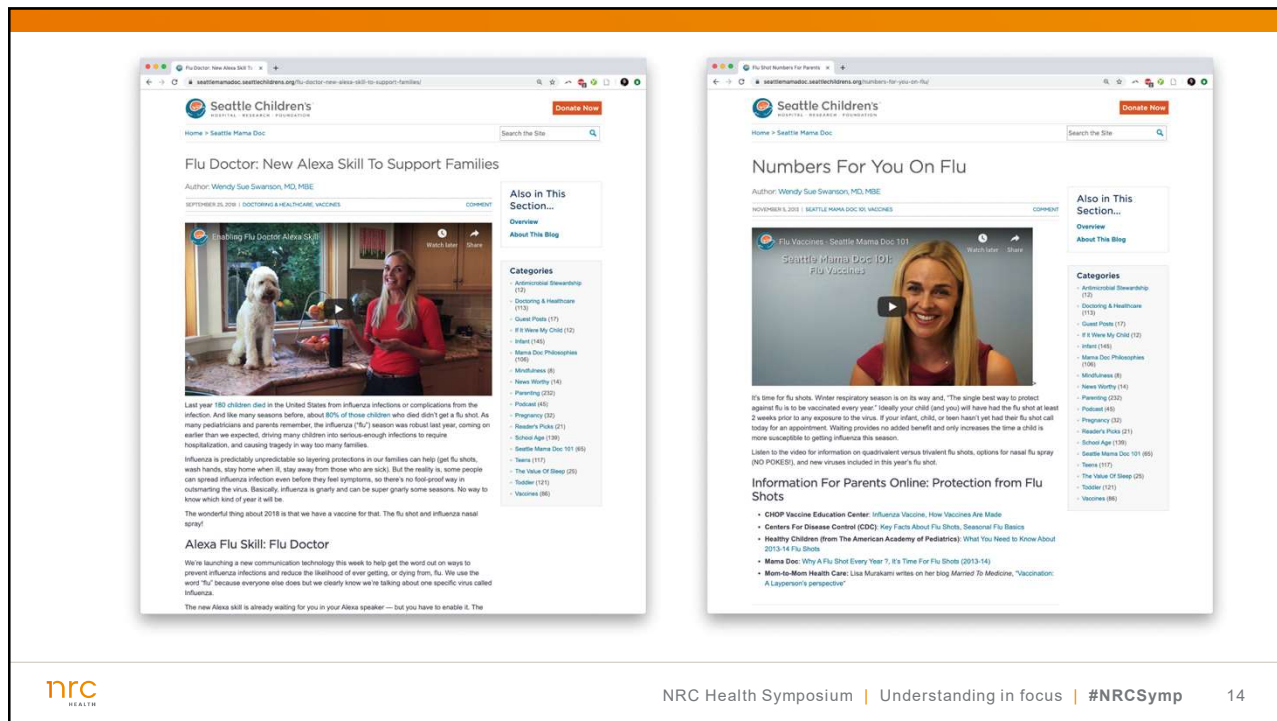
Flu Doctor: New Alexa Skill To ×

seattlemamadoc.seattlechildrens.org/flu-doctor-new-alexa-skill-to-support-families/

Seattle Children's
HOSPITAL · RESEARCH · FOUNDATION

Donate Now

Home > Seattle Mama Doc

Search the Site

Flu Doctor: New Alexa Skill To Support Families

Author: Wendy Sue Swanson, MD, MBE

SEPTEMBER 25, 2018 | DOCTORING & HEALTHCARE, VACCINES

COMMENT

Enabling Flu Doctor Alexa Skill

Watch later Share

Last year 180 children died in the United States from influenza infections or complications from the infection. And like many seasons before, about 80% of those children who died didn't get a flu shot. As many pediatricians and parents remember, the influenza ("flu") season was robust last year, coming on earlier than we expected, driving many children into serious-enough infections to require hospitalization, and causing tragedy in way too many families.

Influenza is predictably unpredictable so layering protections in our families can help (get flu shots, wash hands, stay home when ill, stay away from those who are sick). But the reality is, some people can spread influenza infection even before they feel symptoms, so there's no fool-proof way in outsmarting the virus. Basically, influenza is gnarly and can be super gnarly some seasons. No way to know which kind of year it will be.

The wonderful thing about 2018 is that we have a vaccine for that. The flu shot and influenza nasal spray!

Alexa Flu Skill: Flu Doctor

We're launching a new communication technology this week to help get the word out on ways to prevent influenza infections and reduce the likelihood of ever getting, or dying from, flu. We use the word "flu" because everyone else does but we clearly know we're talking about one specific virus called Influenza.

The new Alexa skill is already waiting for you in your Alexa speaker — but you have to enable it. The

Also in This Section...
Overview
About This Blog

Categories
Antimicrobial Stewardship (12)
Doctoring & Healthcare (113)
Guest Posts (17)
If It Were My Child (12)
Infant (145)
Mama Doc Philosophies (106)
Mindfulness (8)
News Worthy (14)
Parenting (232)
Podcast (45)
Pregnancy (32)
Reader's Picks (21)
School Age (139)
Seattle Mama Doc 101 (65)
Teens (117)
The Value Of Sleep (25)
Toddler (121)
Vaccines (86)

Flu Shot Numbers For Parents ×

seattlemamadoc.seattlechildrens.org/numbers-for-you-on-flu/

Seattle Children's
HOSPITAL · RESEARCH · FOUNDATION

Donate Now

Home > Seattle Mama Doc

Search the Site

Numbers For You On Flu

Author: Wendy Sue Swanson, MD, MBE

NOVEMBER 5, 2013 | SEATTLE MAMA DOC 101, VACCINES

COMMENT

Flu Vaccines - Seattle Mama Doc 101

Seattle Mama Doc 101: Flu Vaccines

Watch later Share

It's time for flu shots. Winter respiratory season is on its way and, "The single best way to protect against flu is to be vaccinated every year." Ideally your child (and you) will have had the flu shot at least 2 weeks prior to any exposure to the virus. If your infant, child, or teen hasn't yet had their flu shot call today for an appointment. Waiting provides no added benefit and only increases the time a child is more susceptible to getting influenza this season.

Listen to the video for information on quadrivalent versus trivalent flu shots, options for nasal flu spray (NO POKES!), and new viruses included in this year's flu shot.

Information For Parents Online: Protection from Flu Shots

• CHOP Vaccine Education Center: Influenza Vaccine, How Vaccines Are Made
• Centers For Disease Control (CDC): Key Facts About Flu Shots, Seasonal Flu Basics
• Healthy Children (from The American Academy of Pediatrics): What You Need to Know About 2013-14 Flu Shots
• Mama Doc: Why A Flu Shot Every Year ?, It's Time For Flu Shots (2013-14)
• Mom-to-Mom Health Care: Lisa Murakami writes on her blog Married To Medicine, "Vaccination: A Layperson's perspective"

Also in This Section...
Overview
About This Blog

Categories
Antimicrobial Stewardship (12)
Doctoring & Healthcare (113)
Guest Posts (17)
If It Were My Child (12)
Infant (145)
Mama Doc Philosophies (106)
Mindfulness (8)
News Worthy (14)
Parenting (232)
Podcast (45)
Pregnancy (32)
Reader's Picks (21)
School Age (139)
Seattle Mama Doc 101 (65)
Teens (117)
The Value Of Sleep (25)
Toddler (121)
Vaccines (86)

nrc HEALTH

NRC Health Symposium | Understanding in focus | #NRCSymp 14